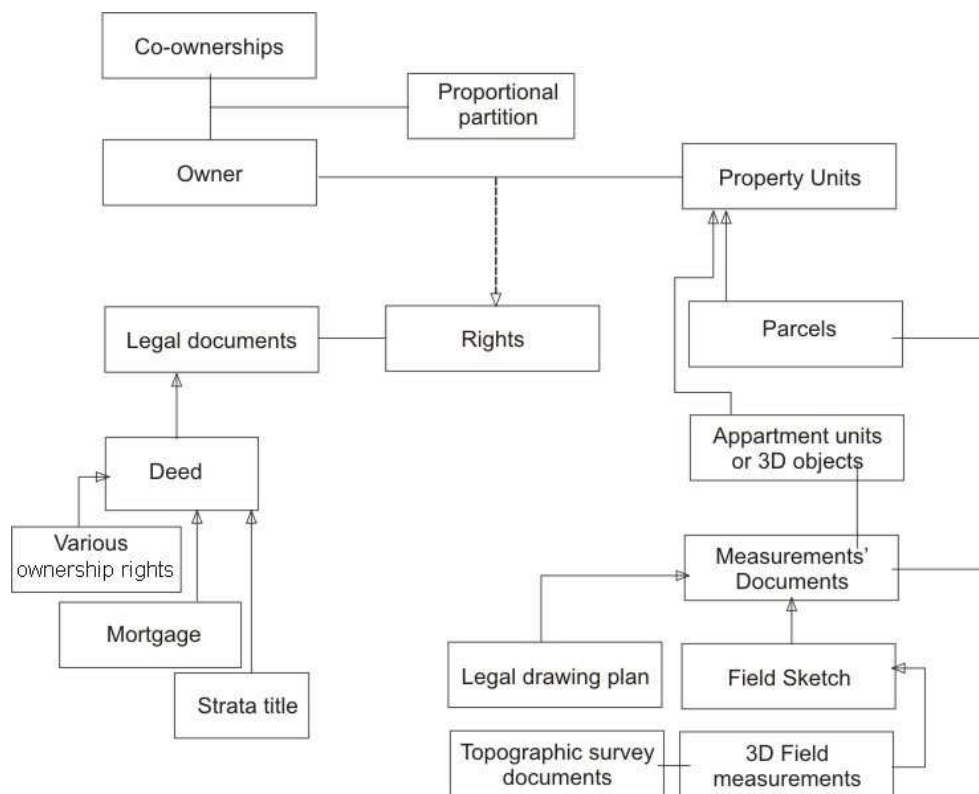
Co-ownerships

Proportional partition

Owner

Property Units

Legal documents

Rights

Parcels

Appartment units or 3D objects

Deed

Various ownership rights

Mortgage

Strata title

Measurements' Documents

Legal drawing plan

Field Sketch

Topographic survey documents

3D Field measurements